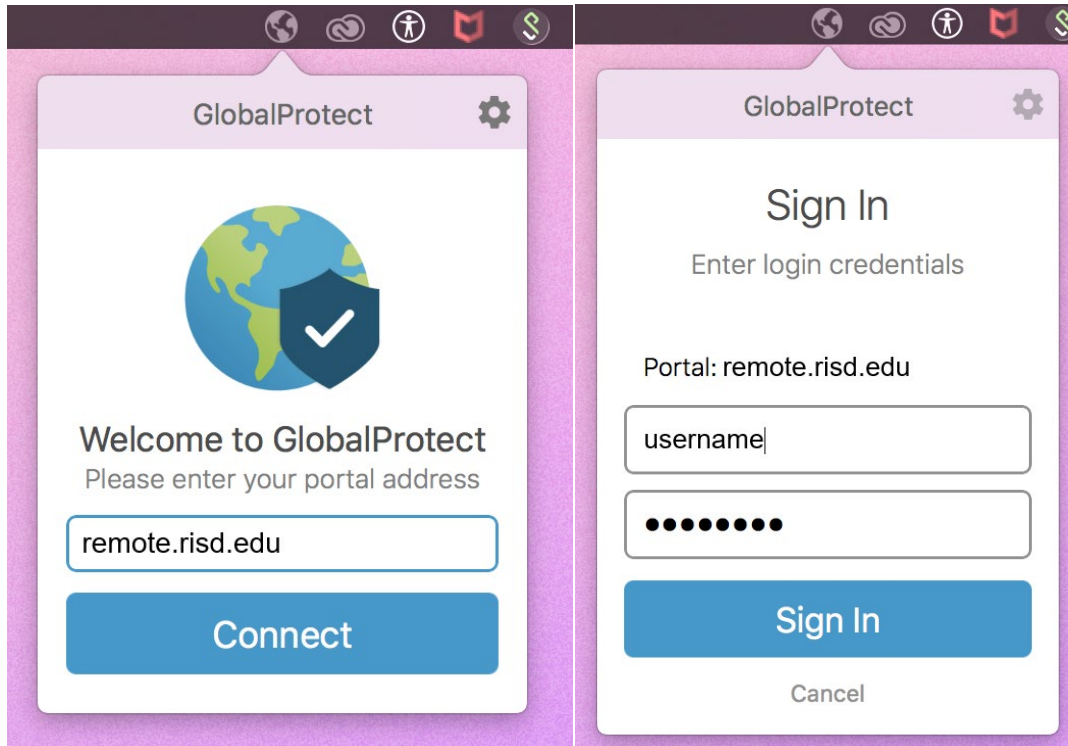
GlobalProtect

Welcome to GlobalProtect
Please enter your portal address

remote.risd.edu

Connect

GlobalProtect

Sign In
Enter login credentials

Portal: remote.risd.edu

username

••••••••

Sign In

Cancel